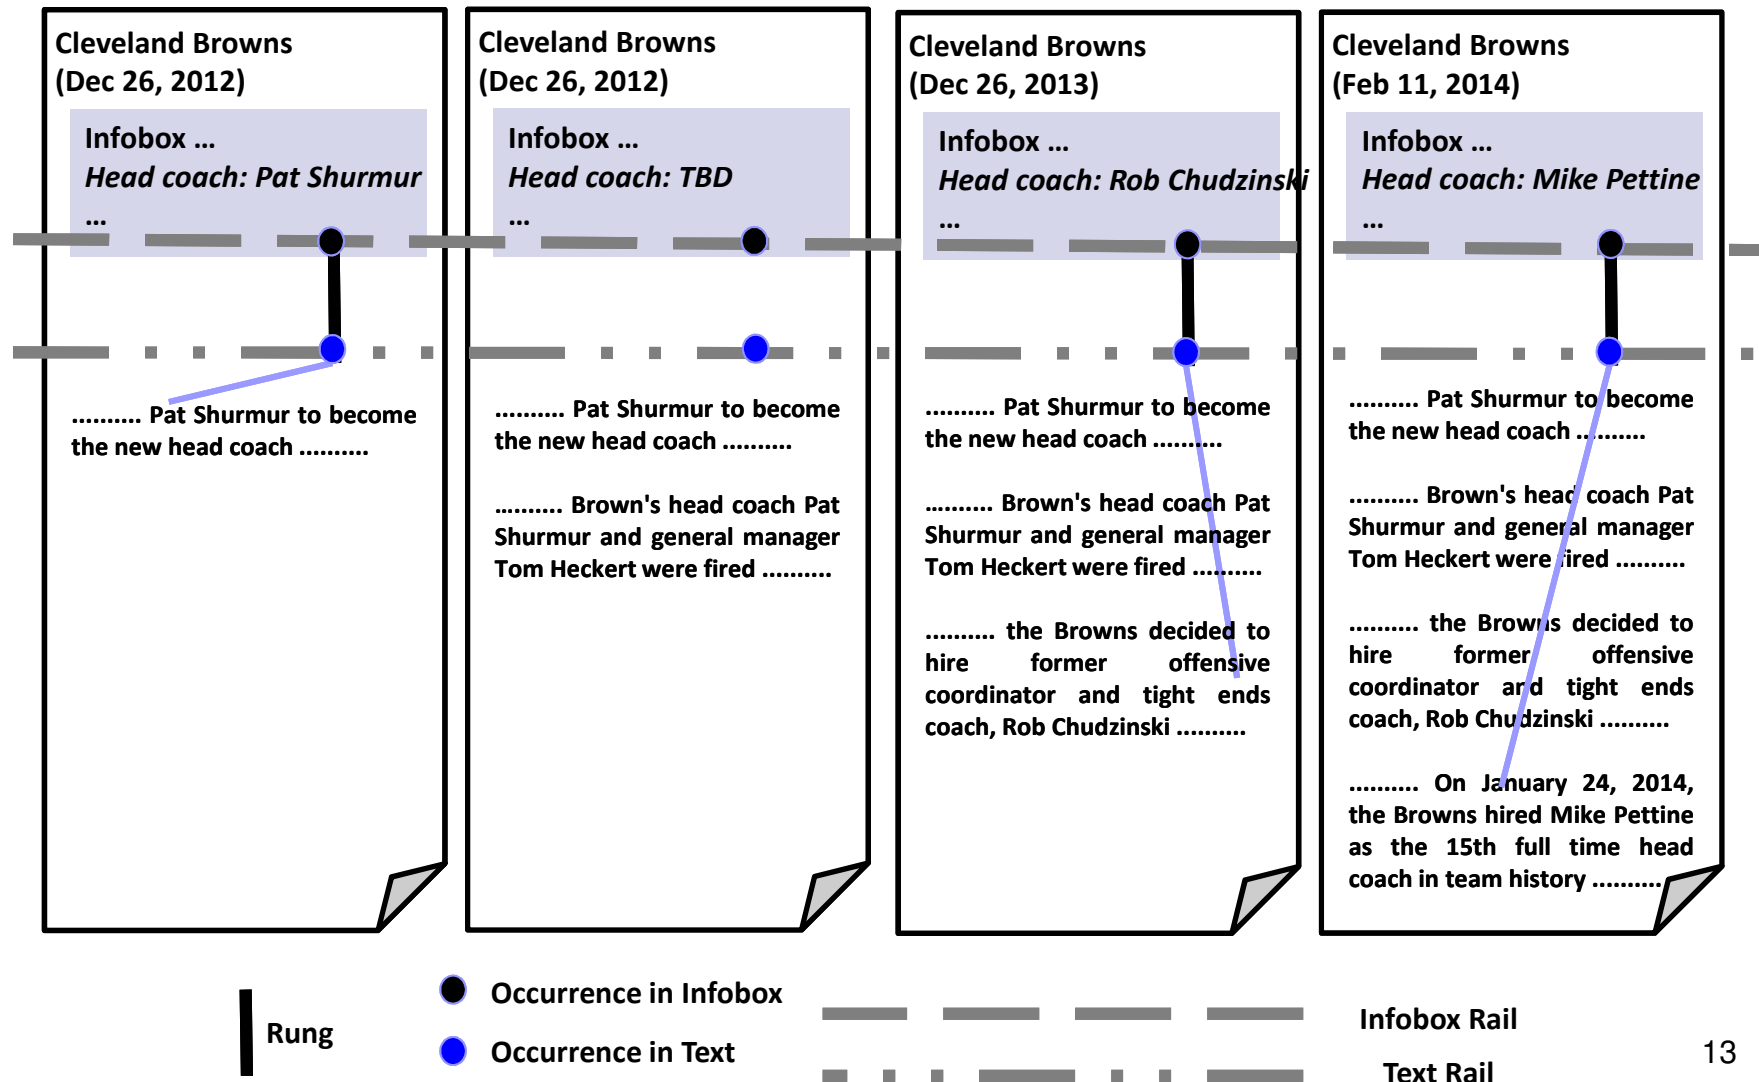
Cleveland Browns
(Dec 26, 2012)

Infobox ...
*Head coach: Pat Shurmur*
...

.......... Pat Shurmur to become the new head coach ..........

Cleveland Browns
(Dec 26, 2012)

Infobox ...
*Head coach: TBD*
...

.......... Pat Shurmur to become the new head coach ..........

.......... Brown's head coach Pat Shurmur and general manager Tom Heckert were fired ..........

Cleveland Browns
(Dec 26, 2013)

Infobox ...
*Head coach: Rob Chudzinski*
...

.......... Pat Shurmur to become the new head coach ..........

.......... Brown's head coach Pat Shurmur and general manager Tom Heckert were fired ..........

.......... the Browns decided to hire former offensive coordinator and tight ends coach, Rob Chudzinski ..........

Cleveland Browns
(Feb 11, 2014)

Infobox ...
*Head coach: Mike Pettine*
...

.......... Pat Shurmur to become the new head coach ..........

.......... Brown's head coach Pat Shurmur and general manager Tom Heckert were fired ..........

.......... the Browns decided to hire former offensive coordinator and tight ends coach, Rob Chudzinski ..........

.......... On January 24, 2014, the Browns hired Mike Pettine as the 15th full time head coach in team history ..........

Rung

Occurrence in Infobox

Occurrence in Text

Infobox Rail

Text Rail

13